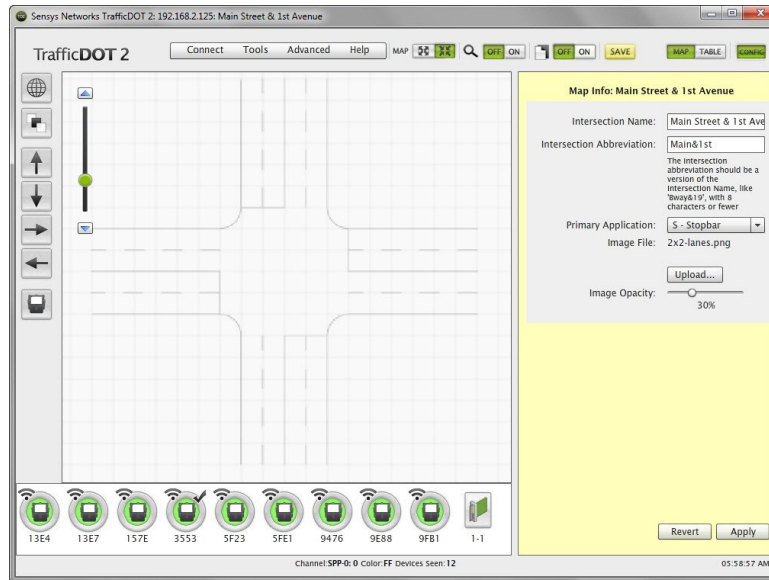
Sensys Networks TrafficDOT 2: 192.168.2.125: Main Street & 1st Avenue

TrafficDOT 2

Connect Tools Advanced Help MAP OFF ON OFF ON SAVE MAP TABLE CONFIG

Map Info: Main Street & 1st Avenue

Intersection Name: Main Street & 1st Ave

Intersection Abbreviation: Main&1st

The intersection abbreviation should be a version of the Intersection Name, like '8way&19', with 8 characters or fewer

Primary Application: S - Stopbar

Image File: 2x2-lanes.png

Upload...

Image Opacity: 30%

13E4 13E7 157E 3553 5F23 5FE1 9476 9E88 9FB1 1-1

Revert Apply

Channel:SPP-0: 0 Color:FF Devices Seen:12

05:58:57 AM